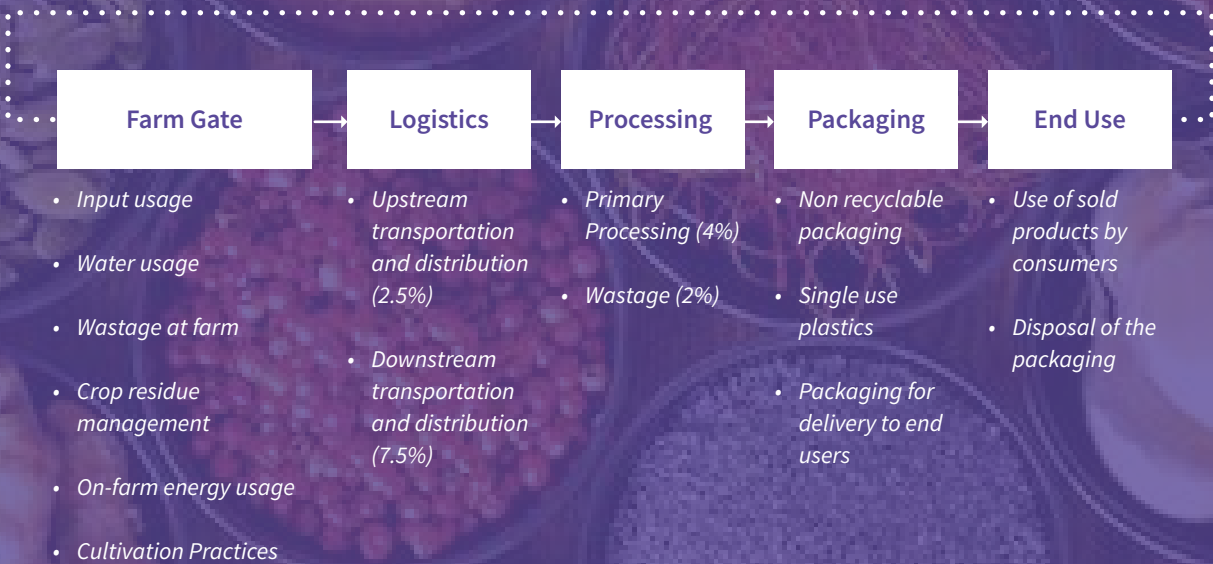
Farm Gate

- Input usage
- Water usage
- Wastage at farm
- Crop residue management
- On-farm energy usage
- Cultivation Practices

Logistics

- Upstream transportation and distribution (2.5%)
- Downstream transportation and distribution (7.5%)

Processing

- Primary Processing (4%)
- Wastage (2%)

Packaging

- Non recyclable packaging
- Single use plastics
- Packaging for delivery to end users

End Use

- Use of sold products by consumers
- Disposal of the packaging